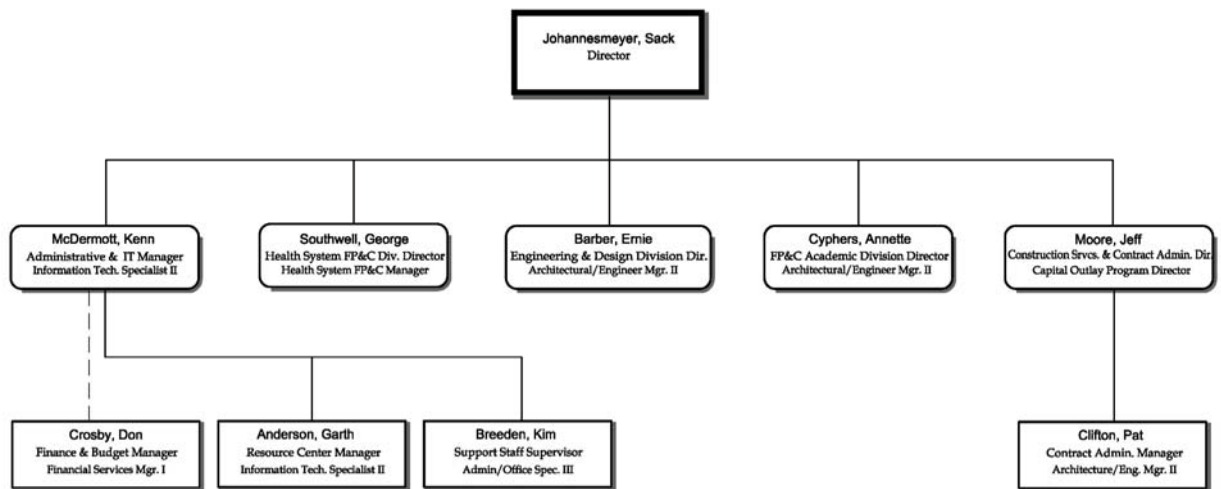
Johannesmeyer, Sack
Director

McDermott, Kenn
Administrative & IT Manager
Information Tech. Specialist II

Southwell, George
Health System FP&C Div. Director
Health System FP&C Manager

Barber, Ernie
Engineering & Design Division Dir.
Architectural/Engineer Mgr. II

Cyphers, Annette
FP&C Academic Division Director
Architectural/Engineer Mgr. II

Moore, Jeff
Construction Srvcs. & Contract Admin. Dir.
Capital Outlay Program Director

Crosby, Don
Finance & Budget Manager
Financial Services Mgr. I

Anderson, Garth
Resource Center Manager
Information Tech. Specialist II

Breeden, Kim
Support Staff Supervisor
Admin/Office Spec. III

Clifton, Pat
Contract Admin. Manager
Architecture/Eng. Mgr. II